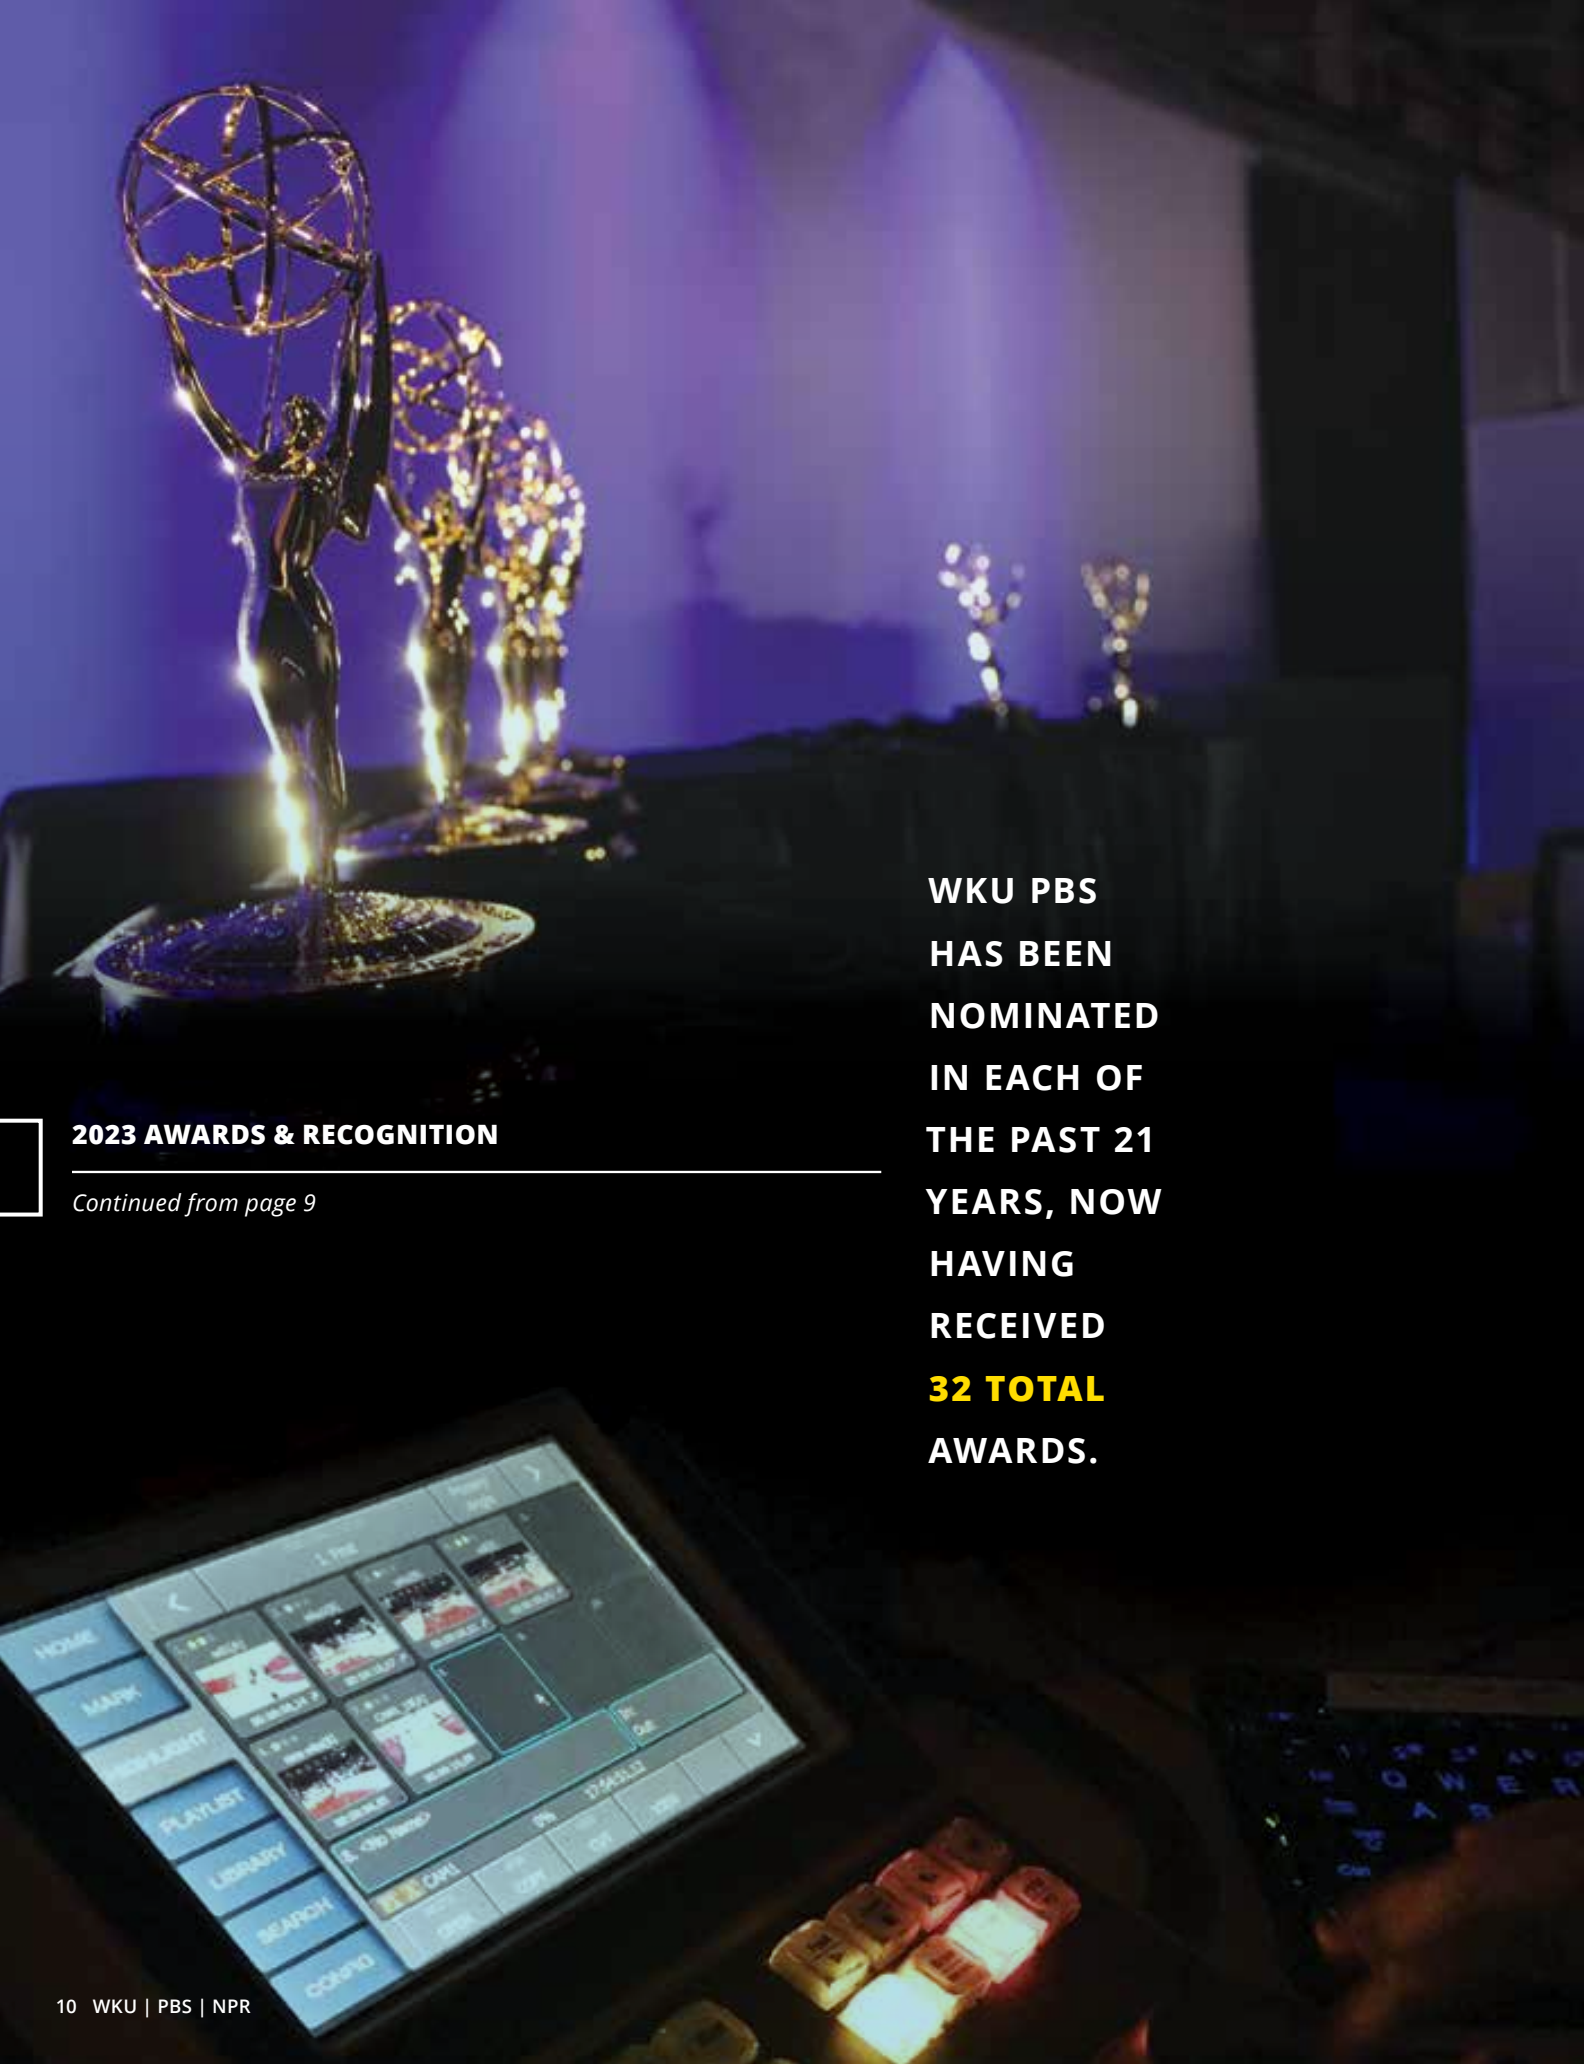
WKU PBS HAS BEEN NOMINATED IN EACH OF THE PAST 21 YEARS, NOW HAVING RECEIVED 32 TOTAL AWARDS.

2023 AWARDS & RECOGNITION

Continued from page 9

HOME
MARK
HIGHLIGHT
PLAYLIST
LIBRARY
SEARCH
CONFIG

10 WKU | PBS | NPR